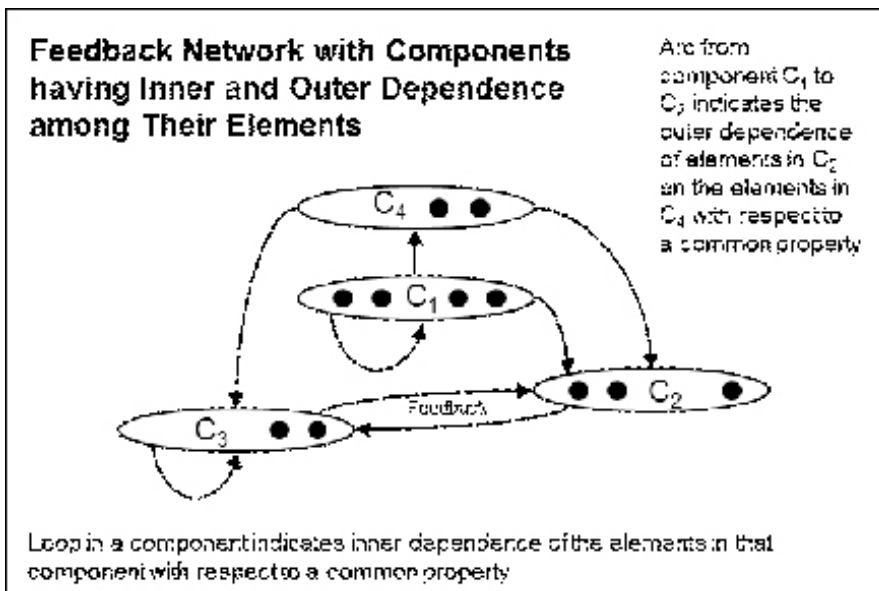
Feedback Network with Components having Inner and Outer Dependence among Their Elements

Arc from component $C_4$ to $C_2$ indicates the outer dependence of elements in $C_2$ on the elements in $C_4$ with respect to a common property

$C_4$

$C_1$

$C_2$

$C_3$

Feedback

Loop in a component indicates inner dependence of the elements in that component with respect to a common property